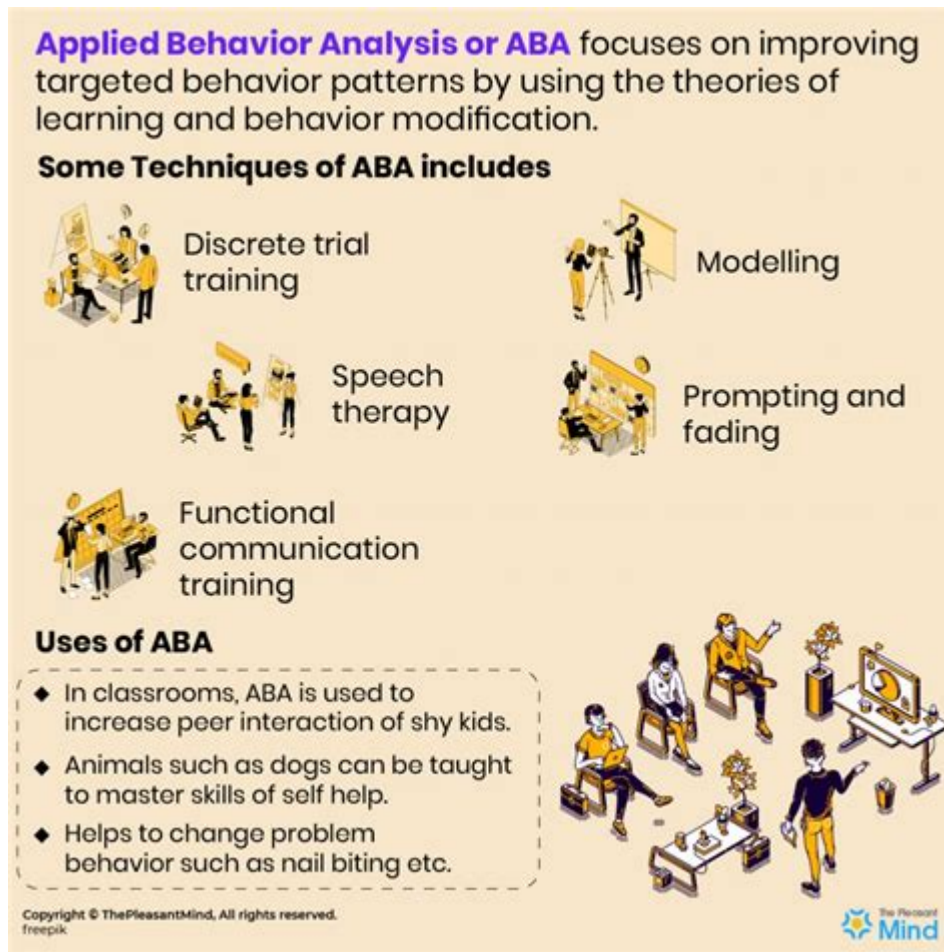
**Applied Behavior Analysis or ABA** focuses on improving targeted behavior patterns by using the theories of learning and behavior modification.

**Some Techniques of ABA includes**

Discrete trial training

Modelling

Speech therapy

Prompting and fading

Functional communication training

**Uses of ABA**

◆ In classrooms, ABA is used to increase peer interaction of shy kids.

◆ Animals such as dogs can be taught to master skills of self help.

◆ Helps to change problem behavior such as nail biting etc.

Copyright © ThePleasantMind, All rights reserved.
freepik

The Pleasant Mind